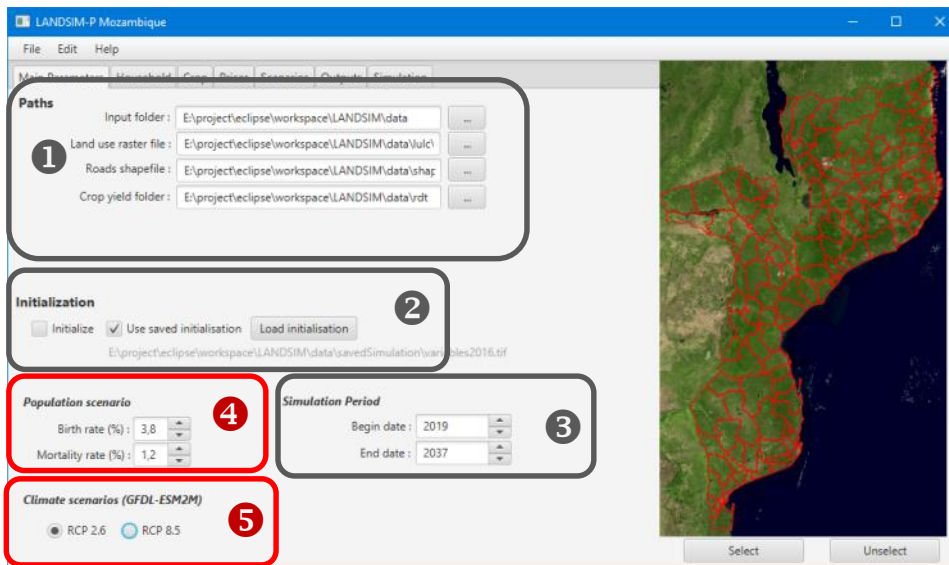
LANDSIM-P Mozambique

File Edit Help

Main Parameters Household Crop Prices Scenarios Outputs Simulation

Paths

Input folder : E:\project\eclipse\workspace\LANDSIM\data ...

Land use raster file : E:\project\eclipse\workspace\LANDSIM\data\lulc\ ...

Roads shapefile : E:\project\eclipse\workspace\LANDSIM\data\shap ...

Crop yield folder : E:\project\eclipse\workspace\LANDSIM\data\rdt ...

1

Initialization

Initialize Use saved initialisation Load initialisation

E:\project\eclipse\workspace\LANDSIM\data\savedSimulation\variables2016.tif

2

Population scenario

Birth rate (%) : 3,8

Mortality rate (%) : 1,2

4

Simulation Period

Begin date : 2019

End date : 2037

3

Climate scenarios (GFDL-ESM2M)

RCP 2.6 RCP 8.5

5

Select Unselect